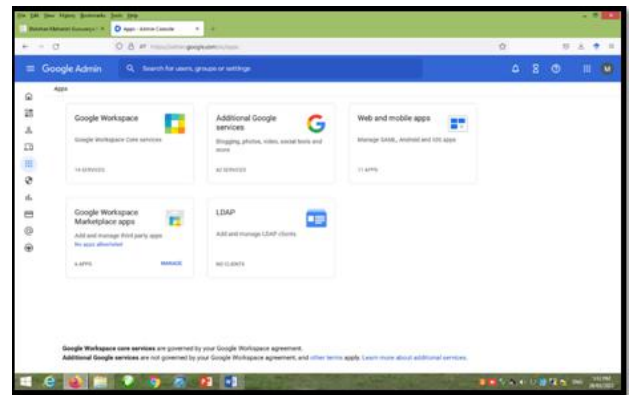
File Edit View History Bookmarks Tools Help

Apps - Admin Console

https://admin.google.com/ac/apps

Google Admin

Search for users, groups or settings

Apps

Google Workspace

Google Workspace Core services

14 SERVICES

Additional Google services

Blogging, photos, video, social tools and more

62 SERVICES

Web and mobile apps

Manage SAML, Android and iOS apps

11 APPS

Google Workspace Marketplace apps

Add and manage third party apps

No apps allowlisted

4 APPS

MANAGE

LDAP

Add and manage LDAP clients

NO CLIENTS

Google Workspace core services are governed by your Google Workspace agreement.

Additional Google services are not governed by your Google Workspace agreement, and other terms apply. Learn more about additional services.